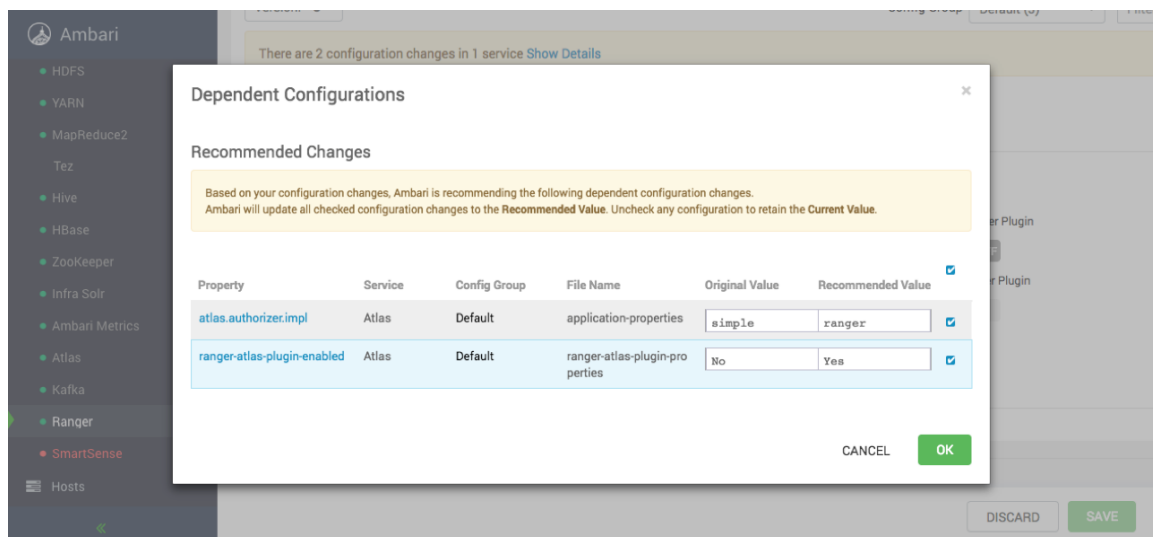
Ambari

HDFS
YARN
MapReduce2
Tez
Hive
HBase
ZooKeeper
Infra Solr
Ambari Metrics
Atlas
Kafka
Ranger
SmartSense
Hosts
«

There are 2 configuration changes in 1 service Show Details

Dependent Configurations

×

Recommended Changes

Based on your configuration changes, Ambari is recommending the following dependent configuration changes.
Ambari will update all checked configuration changes to the **Recommended Value**. Uncheck any configuration to retain the **Current Value**.

| Property | Service | Config Group | File Name | Original Value | Recommended Value |
|---|---|---|---|---|---|
| atlas.authorizer.impl | Atlas | Default | application-properties | simple | ranger |
| ranger-atlas-plugin-enabled | Atlas | Default | ranger-atlas-plugin-properties | No | Yes |

CANCEL
OK

r Plugin
r Plugin

DISCARD
SAVE